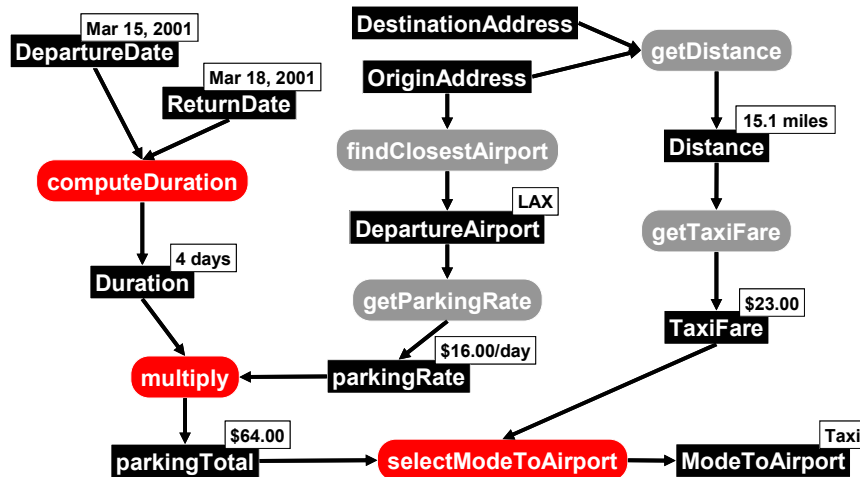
Mar 15, 2001
DepartureDate
Mar 18, 2001
ReturnDate
computeDuration
4 days
Duration
multiply
$64.00
parkingTotal
DestinationAddress
OriginAddress
findClosestAirport
LAX
DepartureAirport
getParkingRate
$16.00/day
parkingRate
getDistance
15.1 miles
Distance
getTaxiFare
$23.00
TaxiFare
selectModeToAirport
Taxi
ModeToAirport